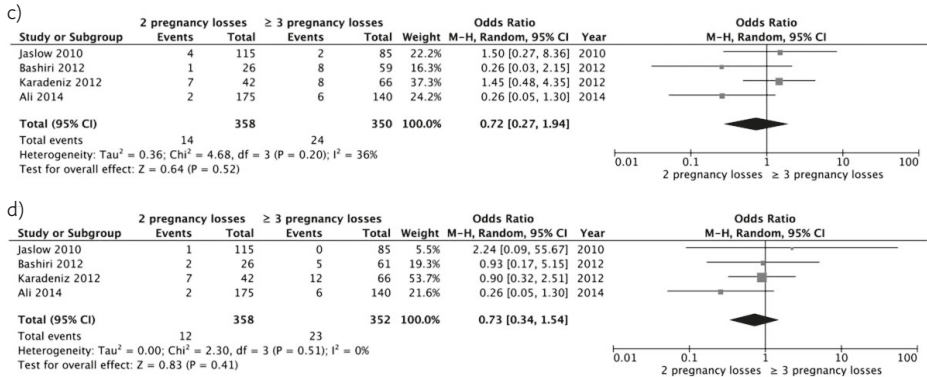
c)

| Study or Subgroup | 2 pregnancy losses Events | Total | ≥ 3 pregnancy losses Events | Total | Weight | Odds Ratio M–H, Random, 95% CI | Year |
|---|---|---|---|---|---|---|---|
| Jaslow 2010 | 4 | 115 | 2 | 85 | 22.2% | 1.50 [0.27, 8.36] | 2010 |
| Bashiri 2012 | 1 | 26 | 8 | 59 | 16.3% | 0.26 [0.03, 2.15] | 2012 |
| Karadeniz 2012 | 7 | 42 | 8 | 66 | 37.3% | 1.45 [0.48, 4.35] | 2012 |
| Ali 2014 | 2 | 175 | 6 | 140 | 24.2% | 0.26 [0.05, 1.30] | 2014 |
| **Total (95% CI)** | | **358** | | **350** | **100.0%** | **0.72 [0.27, 1.94]** | |
| Total events | 14 | | 24 | | | | |

Heterogeneity: Tau$^2$ = 0.36; Chi$^2$ = 4.68, df = 3 (P = 0.20); I$^2$ = 36%
Test for overall effect: Z = 0.64 (P = 0.52)

Odds Ratio
M–H, Random, 95% CI
0.01 0.1 1 10 100
2 pregnancy losses ≥ 3 pregnancy losses

d)

| Study or Subgroup | 2 pregnancy losses Events | Total | ≥ 3 pregnancy losses Events | Total | Weight | Odds Ratio M–H, Random, 95% CI | Year |
|---|---|---|---|---|---|---|---|
| Jaslow 2010 | 1 | 115 | 0 | 85 | 5.5% | 2.24 [0.09, 55.67] | 2010 |
| Bashiri 2012 | 2 | 26 | 5 | 61 | 19.3% | 0.93 [0.17, 5.15] | 2012 |
| Karadeniz 2012 | 7 | 42 | 12 | 66 | 53.7% | 0.90 [0.32, 2.51] | 2012 |
| Ali 2014 | 2 | 175 | 6 | 140 | 21.6% | 0.26 [0.05, 1.30] | 2014 |
| **Total (95% CI)** | | **358** | | **352** | **100.0%** | **0.73 [0.34, 1.54]** | |
| Total events | 12 | | 23 | | | | |

Heterogeneity: Tau$^2$ = 0.00; Chi$^2$ = 2.30, df = 3 (P = 0.51); I$^2$ = 0%
Test for overall effect: Z = 0.83 (P = 0.41)

Odds Ratio
M–H, Random, 95% CI
0.01 0.1 1 10 100
2 pregnancy losses ≥ 3 pregnancy losses